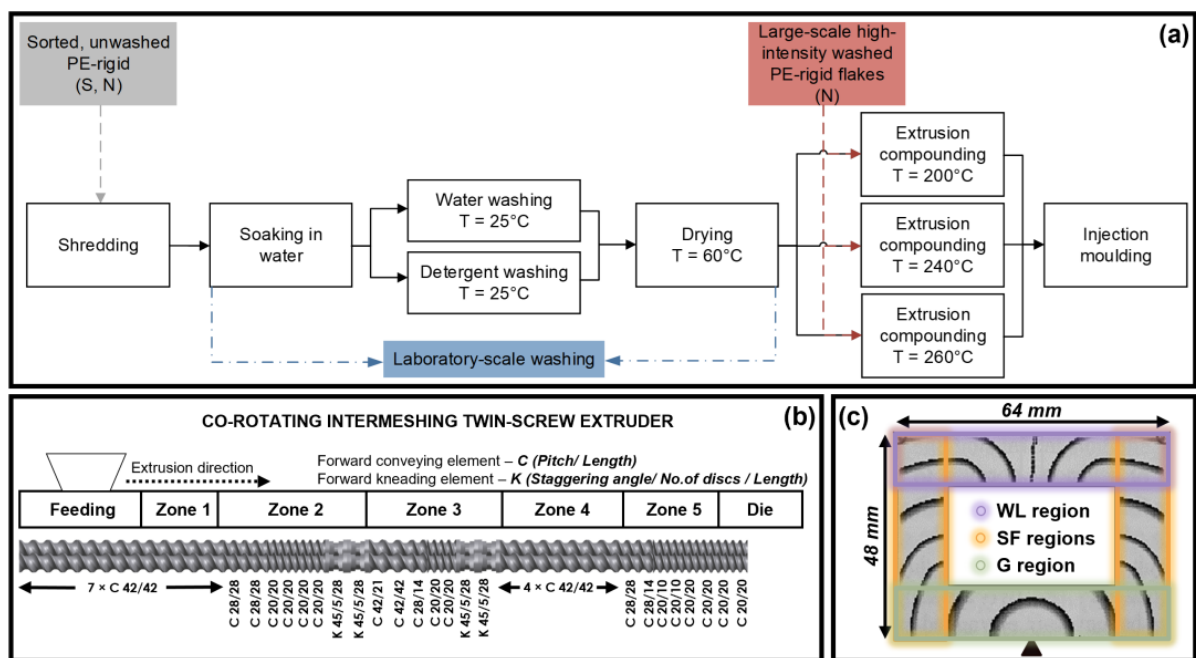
(a)

Sorted, unwashed PE-rigid (S, N)

Large-scale high-intensity washed PE-rigid flakes (N)

Shredding

Soaking in water

Water washing T = 25°C

Detergent washing T = 25°C

Drying T = 60°C

Extrusion compounding T = 200°C

Extrusion compounding T = 240°C

Extrusion compounding T = 260°C

Injection moulding

Laboratory-scale washing

CO-ROTATING INTERMESHING TWIN-SCREW EXTRUDER

(b)

Extrusion direction

Forward conveying element – *C (Pitch/ Length)*
Forward kneading element – *K (Staggering angle/ No.of discs / Length)*

| Feeding | Zone 1 | Zone 2 | Zone 3 | Zone 4 | Zone 5 | Die |
|---|---|---|---|---|---|---|

7 × C 42/42

C 28/28
C 28/28
C 20/20
C 20/20
C 20/20
C 20/20
K 45/5/28
K 45/5/28
C 42/21
C 42/42
C 28/14
C 20/20
C 20/20
K 45/5/28
K 45/5/28

4 × C 42/42

C 28/28
C 28/14
C 20/10
C 20/10
C 20/20
C 20/20
C 20/20
C 20/20

(c)

64 mm

48 mm

WL region
SF regions
G region